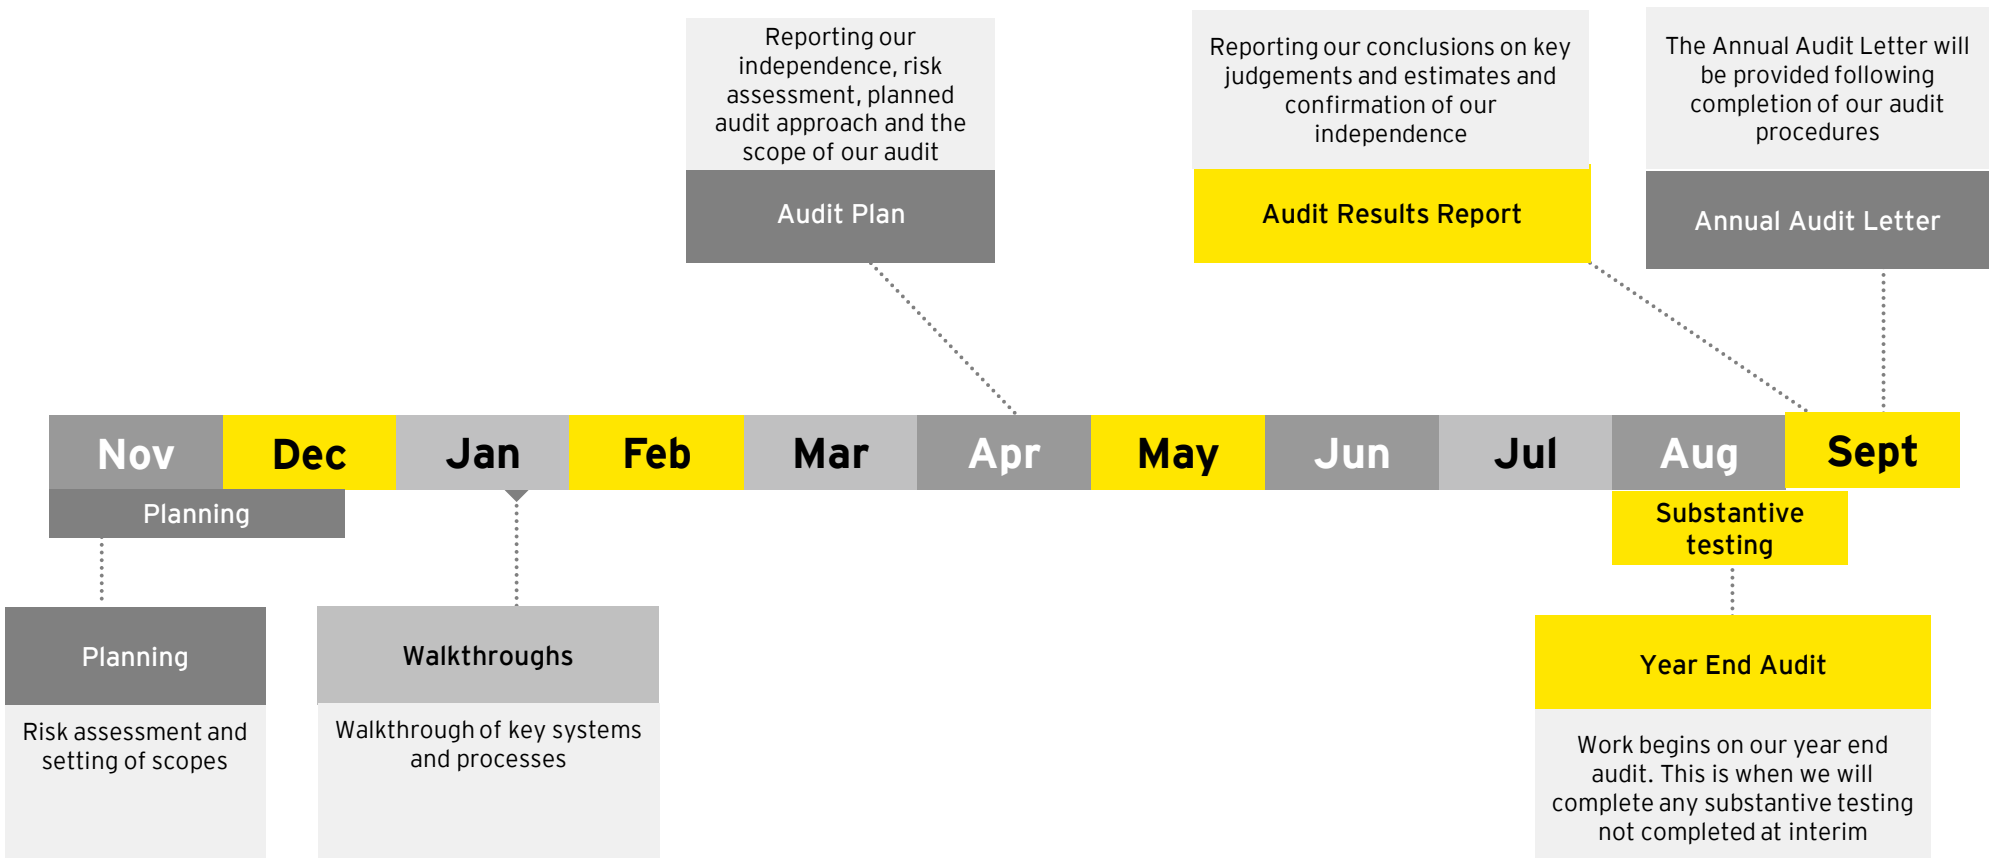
Reporting our independence, risk assessment, planned audit approach and the scope of our audit

Audit Plan

Reporting our conclusions on key judgements and estimates and confirmation of our independence

Audit Results Report

The Annual Audit Letter will be provided following completion of our audit procedures

Annual Audit Letter

Nov Dec Jan Feb Mar Apr May Jun Jul Aug Sept

Planning

Substantive testing

Planning

Risk assessment and setting of scopes

Walkthroughs

Walkthrough of key systems and processes

Year End Audit

Work begins on our year end audit. This is when we will complete any substantive testing not completed at interim